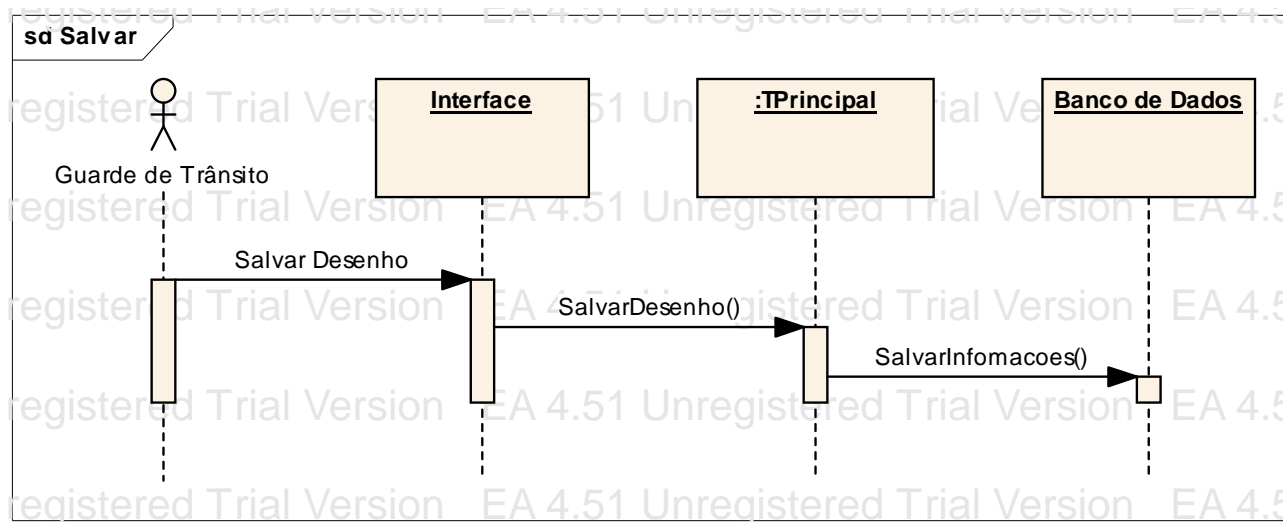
registered Trial Version EA 4.51 Unregistered Trial Version EA 4.5

sd Salvar

Guarde de Trânsito

Interface

:TPrincipal

Banco de Dados

registered Trial Version EA 4.51 Unregistered Trial Version EA 4.5

Salvar Desenho

SalvarDesenho()

SalvarInfomacoes()

registered Trial Version EA 4.51 Unregistered Trial Version EA 4.5

registered Trial Version EA 4.51 Unregistered Trial Version EA 4.5

registered Trial Version EA 4.51 Unregistered Trial Version EA 4.5